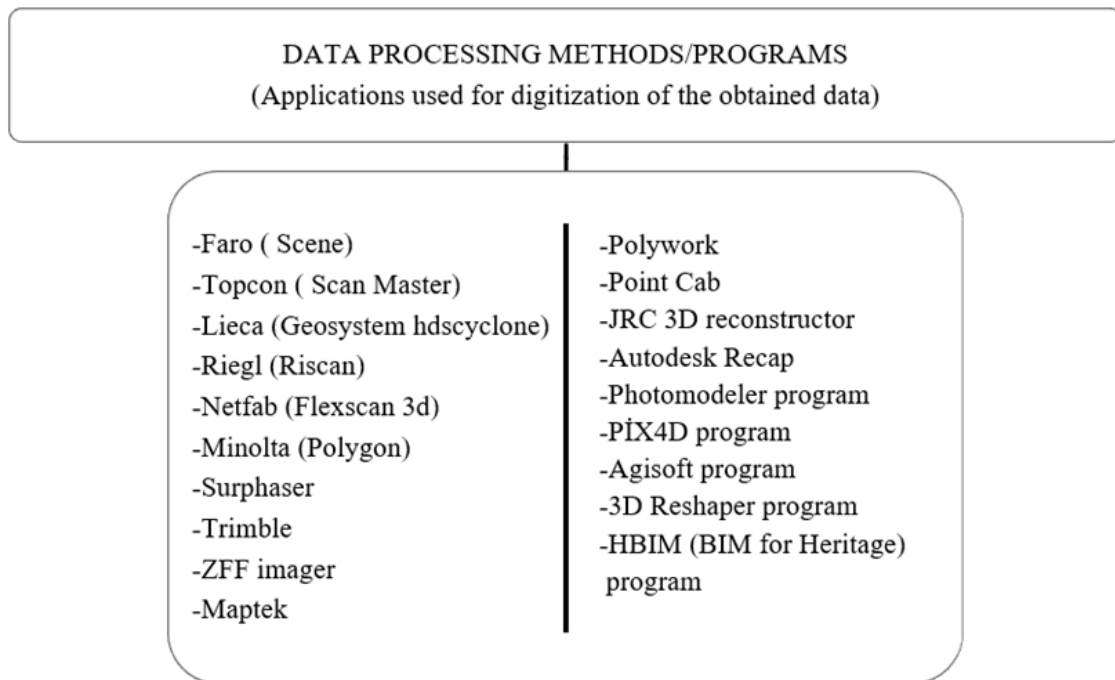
DATA PROCESSING METHODS/PROGRAMS
(Applications used for digitization of the obtained data)

-Faro ( Scene)
-Topcon ( Scan Master)
-Lieca (Geosystem hdscyclone)
-Riegl (Riscan)
-Netfab (Flexscan 3d)
-Minolta (Polygon)
-Surphaser
-Trimble
-ZFF imager
-Maptek

-Polywork
-Point Cab
-JRC 3D reconstructor
-Autodesk Recap
-Photomodeler program
-PİX4D program
-Agisoft program
-3D Reshaper program
-HBIM (BIM for Heritage) program